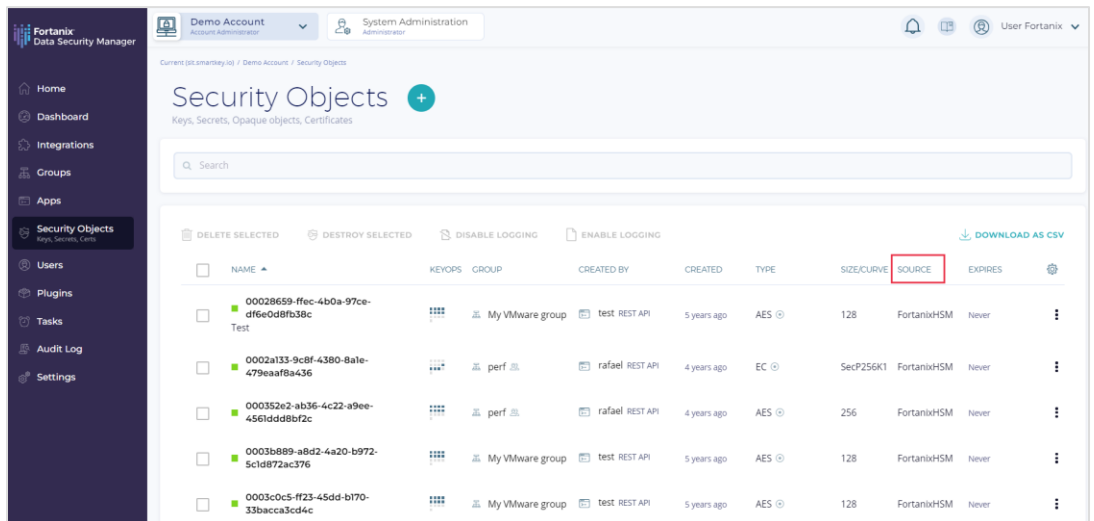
Fortanix Data Security Manager

Home
Dashboard
Integrations
Groups
Apps
Security Objects
Keys, Secrets, Certs
Users
Plugins
Tasks
Audit Log
Settings

Demo Account
Account Administrator

System Administration
Administrator

User Fortanix

Current (sit.smartkey.io) / Demo Account / Security Objects

Security Objects
Keys, Secrets, Opaque objects, Certificates

Search

DELETE SELECTED DESTROY SELECTED DISABLE LOGGING ENABLE LOGGING DOWNLOAD AS CSV

| NAME | KEYOPS | GROUP | CREATED BY | CREATED | TYPE | SIZE/CURVE | SOURCE | EXPIRES |
|---|---|---|---|---|---|---|---|---|
| 00028659-ffec-4b0a-97ce-df6e0d8fb38c Test | | My VMware group | test REST API | 5 years ago | AES | 128 | FortanixHSM | Never |
| 0002a133-9c8f-4380-8a1e-479eaaf8a436 | | perf | rafael REST API | 4 years ago | EC | SecP256K1 | FortanixHSM | Never |
| 000352e2-ab36-4c22-a9ee-4561ddd8bf2c | | perf | rafael REST API | 4 years ago | AES | 256 | FortanixHSM | Never |
| 0003b889-a8d2-4a20-b972-5c1d872ac376 | | My VMware group | test REST API | 5 years ago | AES | 128 | FortanixHSM | Never |
| 0003c0c5-ff23-45dd-b170-33bacca3cd4c | | My VMware group | test REST API | 5 years ago | AES | 128 | FortanixHSM | Never |